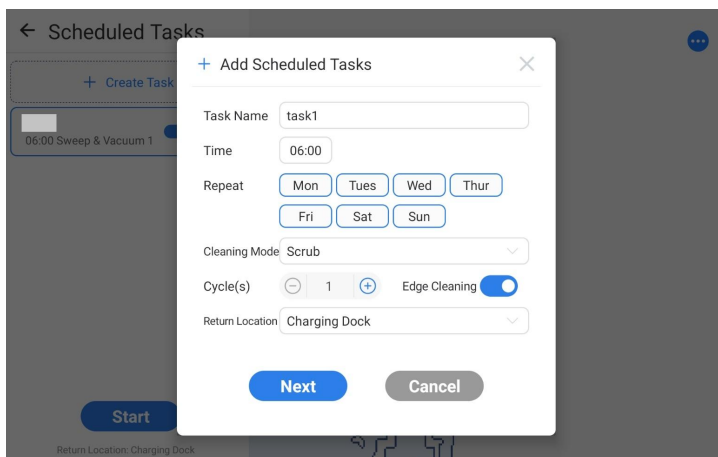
← Scheduled Tasks

+ Create Task

06:00 Sweep & Vacuum 1

Start

Return Location: Charging Dock

+ Add Scheduled Tasks

Task Name task1

Time 06:00

Repeat Mon Tues Wed Thur Fri Sat Sun

Cleaning Mode Scrub

Cycle(s) 1 Edge Cleaning

Return Location Charging Dock

Next Cancel